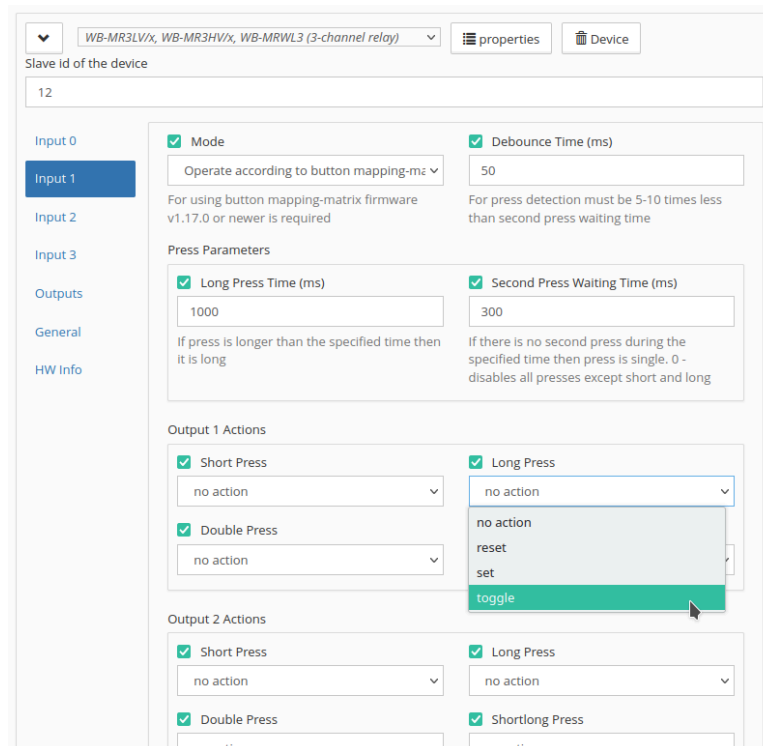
WB-MR3LV/x, WB-MR3HV/x, WB-MRWL3 (3-channel relay)

properties

Device

Slave id of the device

12

Input 0

Input 1

Input 2

Input 3

Outputs

General

HW Info

Mode

Operate according to button mapping-ma

For using button mapping-matrix firmware v1.17.0 or newer is required

Debounce Time (ms)

50

For press detection must be 5-10 times less than second press waiting time

Press Parameters

Long Press Time (ms)

1000

If press is longer than the specified time then it is long

Second Press Waiting Time (ms)

300

If there is no second press during the specified time then press is single. 0 - disables all presses except short and long

Output 1 Actions

Short Press

no action

Long Press

no action

Double Press

no action

no action

reset

set

toggle

Output 2 Actions

Short Press

no action

Long Press

no action

Double Press

Shortlong Press